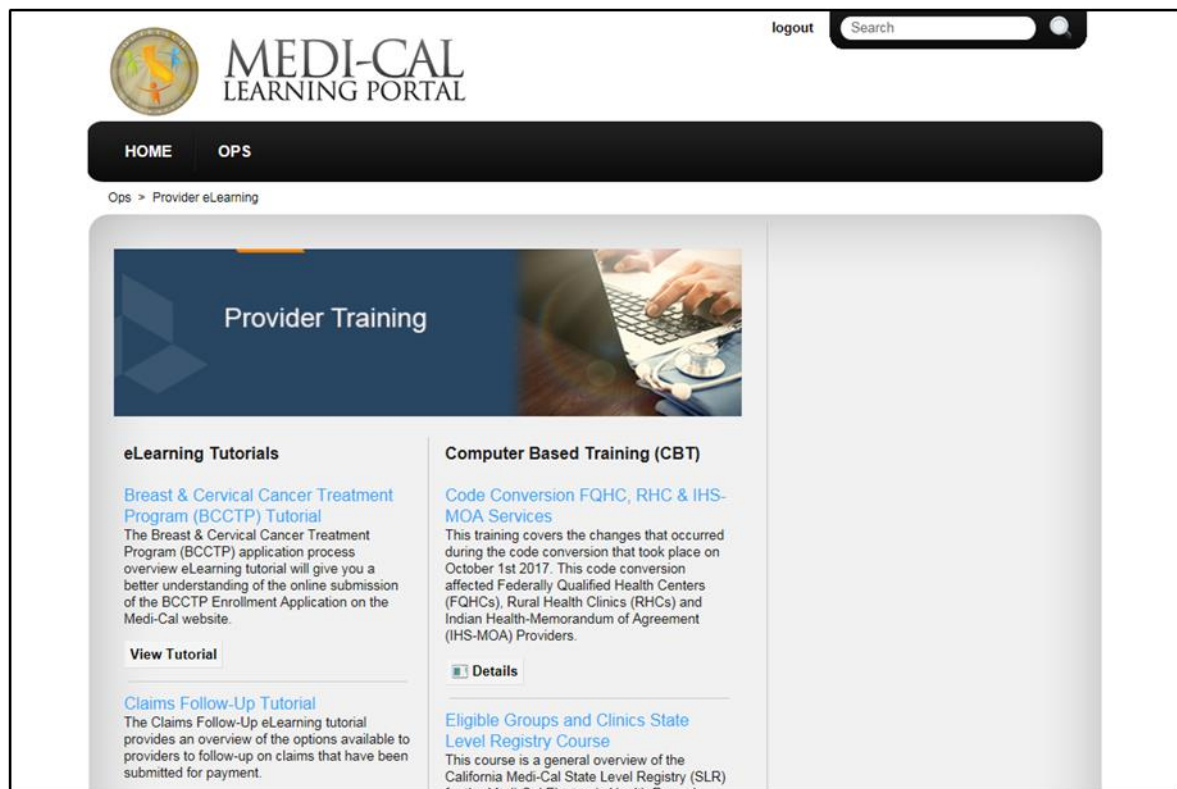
logout Search

MEDI-CAL
LEARNING PORTAL

HOME OPS

Ops > Provider eLearning

Provider Training

eLearning Tutorials

Breast & Cervical Cancer Treatment Program (BCCTP) Tutorial
The Breast & Cervical Cancer Treatment Program (BCCTP) application process overview eLearning tutorial will give you a better understanding of the online submission of the BCCTP Enrollment Application on the Medi-Cal website.

View Tutorial

Claims Follow-Up Tutorial
The Claims Follow-Up eLearning tutorial provides an overview of the options available to providers to follow-up on claims that have been submitted for payment.

Computer Based Training (CBT)

Code Conversion FQHC, RHC & IHS-MOA Services
This training covers the changes that occurred during the code conversion that took place on October 1st 2017. This code conversion affected Federally Qualified Health Centers (FQHCs), Rural Health Clinics (RHCs) and Indian Health-Memorandum of Agreement (IHS-MOA) Providers.

Details

Eligible Groups and Clinics State Level Registry Course
This course is a general overview of the California Medi-Cal State Level Registry (SLR) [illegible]